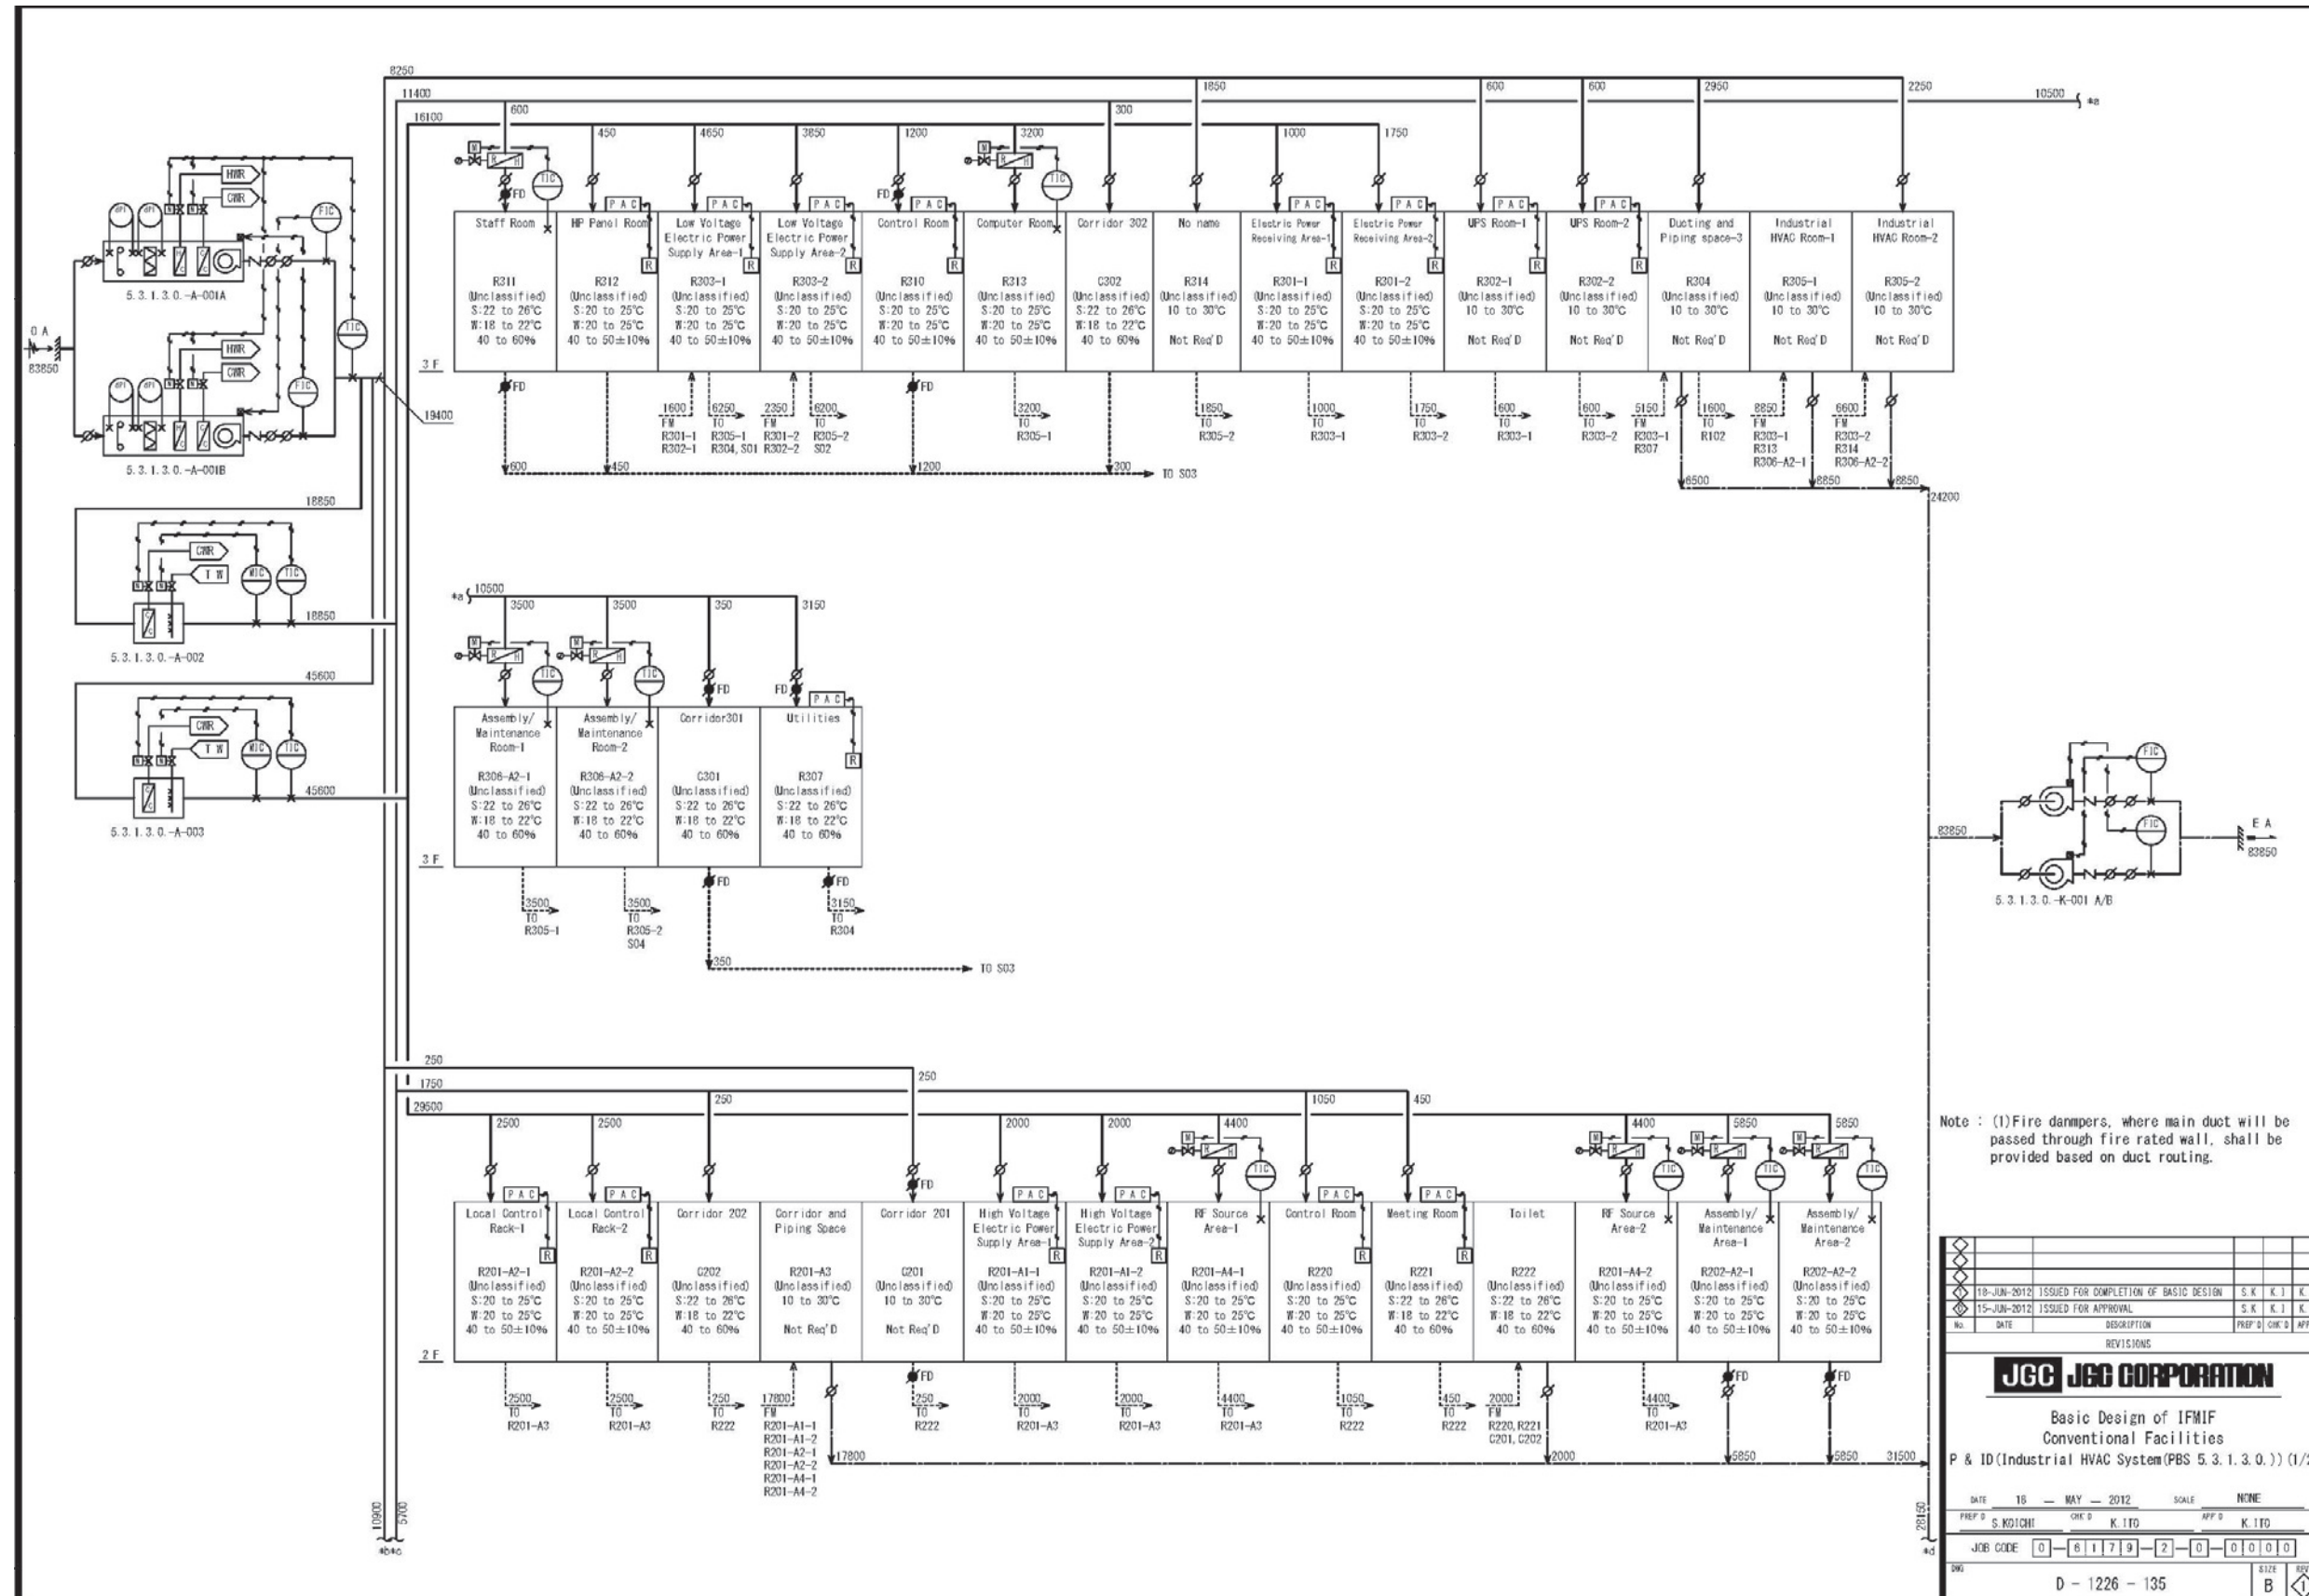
8250
11400
16100
600
450
4650
3850
1200
3200
300
1850
1000
1750
600
600
2950
2250
10500 *a

HWR
CWR
FIC
TIC
FD
PAC
R

5.3.1.3.0.-A-001A
5.3.1.3.0.-A-001B
OA
83850
19400
3F

| Staff Room | HP Panel Room | Low Voltage Electric Power Supply Area-1 | Low Voltage Electric Power Supply Area-2 | Control Room | Computer Room | Corridor 302 | No name | Electric Power Receiving Area-1 | Electric Power Receiving Area-2 | UPS Room-1 | UPS Room-2 | Ducting and Piping space-3 | Industrial HVAC Room-1 | Industrial HVAC Room-2 |
|---|---|---|---|---|---|---|---|---|---|---|---|---|---|---|
| R311 (Unclassified) S:22 to 26°C W:18 to 22°C 40 to 60% | R312 (Unclassified) S:20 to 25°C W:20 to 25°C 40 to 50±10% | R303-1 (Unclassified) S:20 to 25°C W:20 to 25°C 40 to 50±10% | R303-2 (Unclassified) S:20 to 25°C W:20 to 25°C 40 to 50±10% | R310 (Unclassified) S:20 to 25°C W:20 to 25°C 40 to 50±10% | R313 (Unclassified) S:20 to 25°C W:20 to 25°C 40 to 50±10% | C302 (Unclassified) S:22 to 26°C W:18 to 22°C 40 to 60% | R314 (Unclassified) 10 to 30°C Not Req'D | R301-1 (Unclassified) S:20 to 25°C W:20 to 25°C 40 to 50±10% | R301-2 (Unclassified) S:20 to 25°C W:20 to 25°C 40 to 50±10% | R302-1 (Unclassified) 10 to 30°C Not Req'D | R302-2 (Unclassified) 10 to 30°C Not Req'D | R304 (Unclassified) 10 to 30°C Not Req'D | R305-1 (Unclassified) 10 to 30°C Not Req'D | R305-2 (Unclassified) 10 to 30°C Not Req'D |

1600 FM R301-1 R302-1
6250 TO R305-1 R304, S01
2350 FM R301-2 R302-2
6200 TO R305-2 S02
3200 TO R305-1
1850 TO R305-2
1000 TO R303-1
1750 TO R303-2
600 TO R303-1
600 TO R303-2
5150 FM R303-1 R307
1600 TO R102
8850 FM R303-1 R313 R306-A2-1
6600 FM R303-2 R314 R306-A2-2
600 450 1200 200 TO S03
6500 8850 8850 24200

18850
CWR
TW
MIC
TIC
18850
5.3.1.3.0.-A-002
45600
45600
5.3.1.3.0.-A-003

*a 10500
3500 3500 350 3150

| Assembly/ Maintenance Room-1 | Assembly/ Maintenance Room-2 | Corridor301 | Utilities |
|---|---|---|---|
| R306-A2-1 (Unclassified) S:22 to 26°C W:18 to 22°C 40 to 60% | R306-A2-2 (Unclassified) S:22 to 26°C W:18 to 22°C 40 to 60% | C301 (Unclassified) S:22 to 26°C W:18 to 22°C 40 to 60% | R307 (Unclassified) S:22 to 26°C W:18 to 22°C 40 to 60% |

3F
3500 TO R305-1
3500 TO R305-2 S04
3150 TO R304
350 TO S03

83850
EA 83850
5.3.1.3.0.-K-001 A/B

250
1750
29600
250
2500 2500 250 2000 2000 4400 1050 450 4400 5850 5850

| Local Control Rack-1 | Local Control Rack-2 | Corridor 202 | Corridor and Piping Space | Corridor 201 | High Voltage Electric Power Supply Area-1 | High Voltage Electric Power Supply Area-2 | RF Source Area-1 | Control Room | Meeting Room | Toilet | RF Source Area-2 | Assembly/ Maintenance Area-1 | Assembly/ Maintenance Area-2 |
|---|---|---|---|---|---|---|---|---|---|---|---|---|---|
| R201-A2-1 (Unclassified) S:20 to 25°C W:20 to 25°C 40 to 50±10% | R201-A2-2 (Unclassified) S:20 to 25°C W:20 to 25°C 40 to 50±10% | C202 (Unclassified) S:22 to 26°C W:18 to 22°C 40 to 60% | R201-A3 (Unclassified) 10 to 30°C Not Req'D | C201 (Unclassified) 10 to 30°C Not Req'D | R201-A1-1 (Unclassified) S:20 to 25°C W:20 to 25°C 40 to 50±10% | R201-A1-2 (Unclassified) S:20 to 25°C W:20 to 25°C 40 to 50±10% | R201-A4-1 (Unclassified) S:20 to 25°C W:20 to 25°C 40 to 50±10% | R220 (Unclassified) S:20 to 25°C W:20 to 25°C 40 to 50±10% | R221 (Unclassified) S:22 to 26°C W:18 to 22°C 40 to 60% | R222 (Unclassified) S:22 to 26°C W:18 to 22°C 40 to 60% | R201-A4-2 (Unclassified) S:20 to 25°C W:20 to 25°C 40 to 50±10% | R202-A2-1 (Unclassified) S:20 to 25°C W:20 to 25°C 40 to 50±10% | R202-A2-2 (Unclassified) S:20 to 25°C W:20 to 25°C 40 to 50±10% |

2F
2500 TO R201-A3
2500 TO R201-A3
250 TO R222
17800 FM R201-A1-1 R201-A1-2 R201-A2-1 R201-A2-2 R201-A4-1 R201-A4-2
250 TO R222
2000 TO R201-A3
2000 TO R201-A3
4400 TO R201-A3
1050 TO R222
450 TO R222
2000 FM R220, R221 C201, C202
4400 TO R201-A3
17800 2000 5850 5850 31500
10900 5700 *b*c
28150 *d

Note : (1)Fire dampers, where main duct will be passed through fire rated wall, shall be provided based on duct routing.

| No. | DATE | DESCRIPTION | PREP'D | CHK'D | APP |
|---|---|---|---|---|---|
| | 18-JUN-2012 | ISSUED FOR COMPLETION OF BASIC DESIGN | S.K | K.I | K. |
| | 15-JUN-2012 | ISSUED FOR APPROVAL | S.K | K.I | K. |

REVISIONS
JGC JGC CORPORATION
Basic Design of IFMIF
Conventional Facilities
P & ID(Industrial HVAC System(PBS 5.3.1.3.0.))(1/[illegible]
DATE 18 — MAY — 2012 SCALE NONE
PREP'D S.KOICHI CHK'D K.ITO APP'D K.ITO
JOB CODE 0—6179—2—0—0000
DWG D - 1226 - 135 SIZE B REV